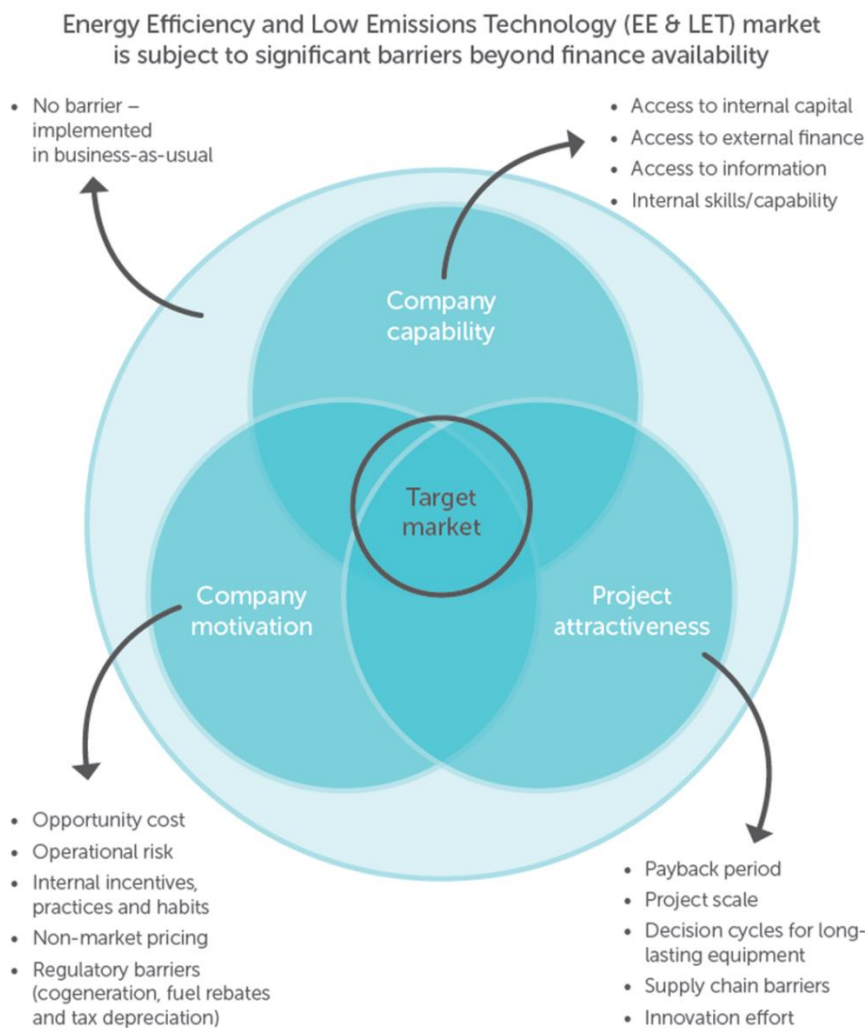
Energy Efficiency and Low Emissions Technology (EE & LET) market is subject to significant barriers beyond finance availability

• No barrier – implemented in business-as-usual

• Access to internal capital
• Access to external finance
• Access to information
• Internal skills/capability

Company capability

Target market

Company motivation

Project attractiveness

• Opportunity cost
• Operational risk
• Internal incentives, practices and habits
• Non-market pricing
• Regulatory barriers (cogeneration, fuel rebates and tax depreciation)

• Payback period
• Project scale
• Decision cycles for long-lasting equipment
• Supply chain barriers
• Innovation effort